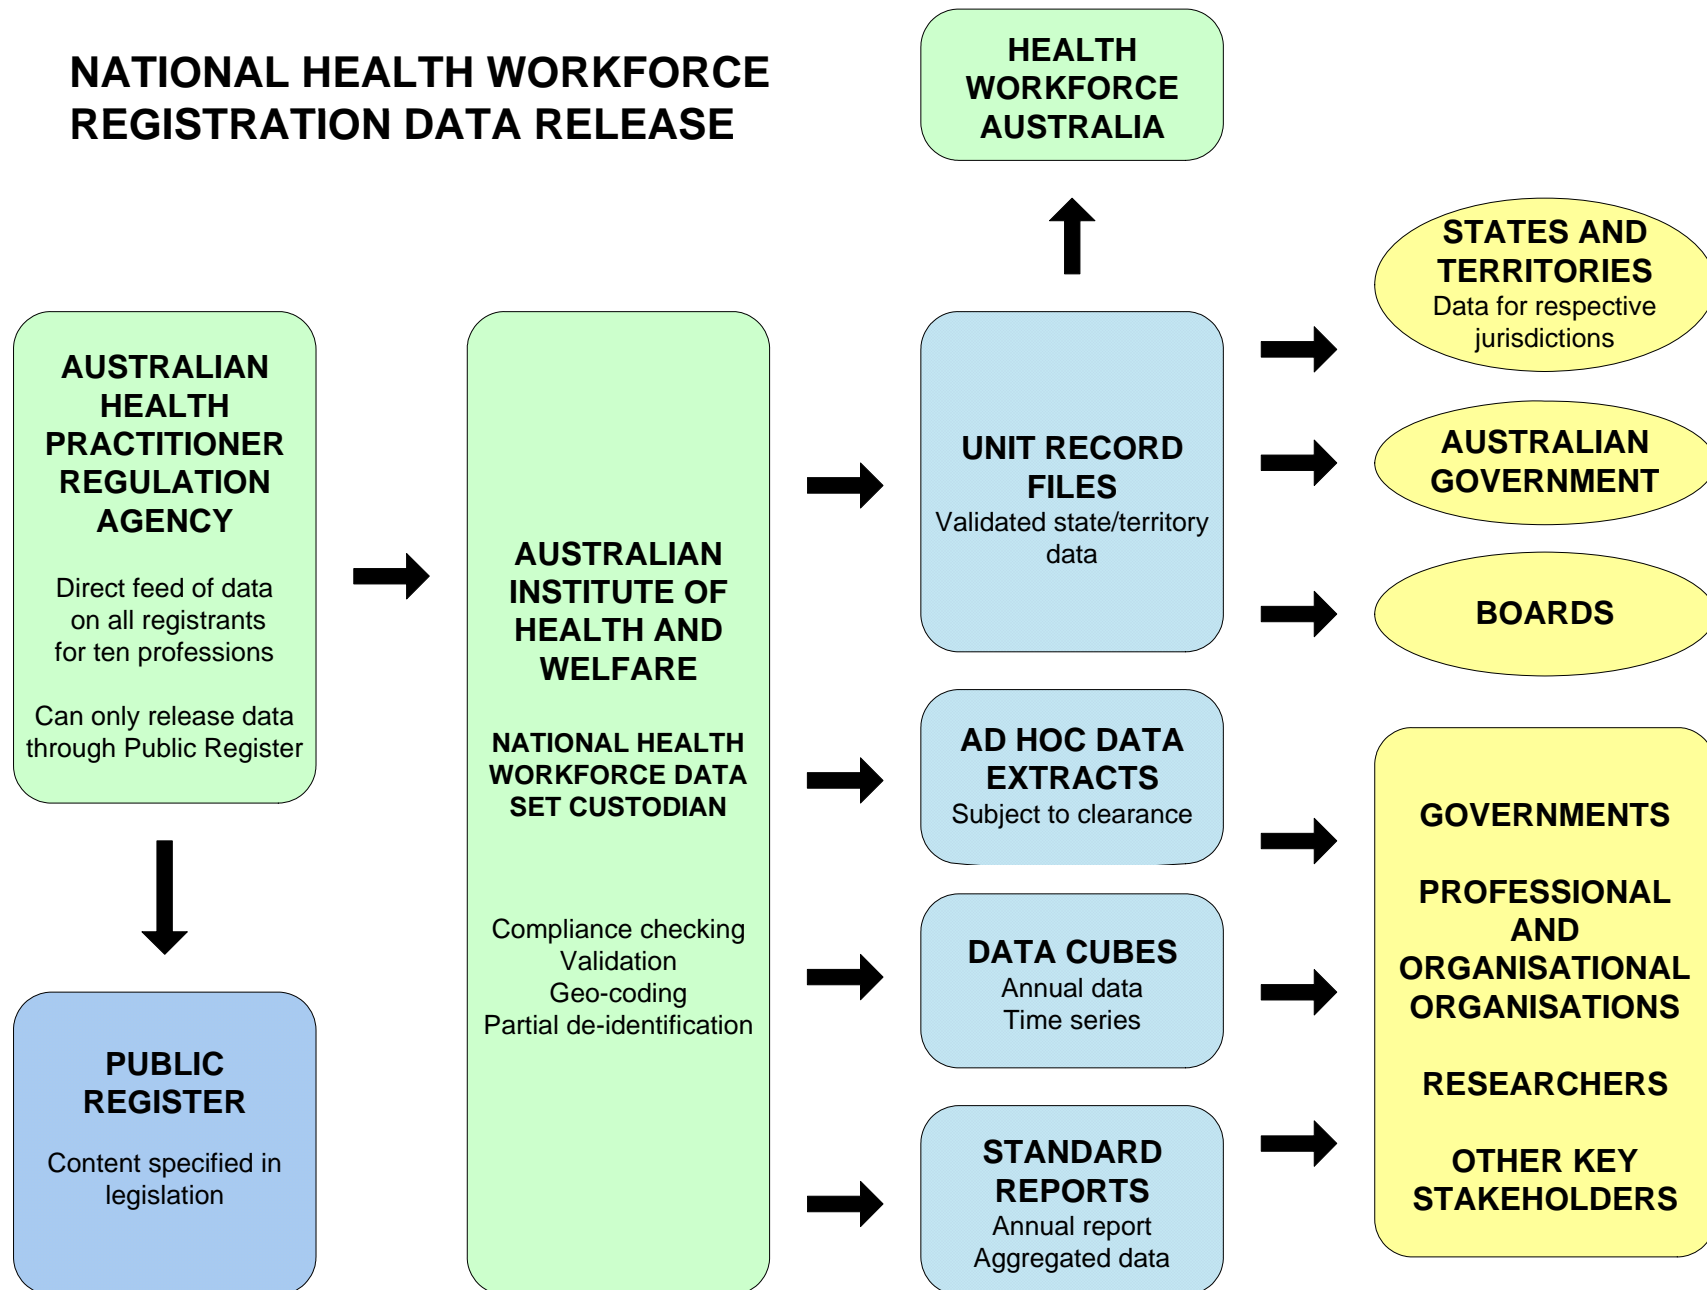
NATIONAL HEALTH WORKFORCE REGISTRATION DATA RELEASE

HEALTH WORKFORCE AUSTRALIA

AUSTRALIAN HEALTH PRACTITIONER REGULATION AGENCY

Direct feed of data on all registrants for ten professions

Can only release data through Public Register

PUBLIC REGISTER

Content specified in legislation

AUSTRALIAN INSTITUTE OF HEALTH AND WELFARE

NATIONAL HEALTH WORKFORCE DATA SET CUSTODIAN

Compliance checking
Validation
Geo-coding
Partial de-identification

UNIT RECORD FILES
Validated state/territory data

AD HOC DATA EXTRACTS
Subject to clearance

DATA CUBES
Annual data
Time series

STANDARD REPORTS
Annual report
Aggregated data

STATES AND TERRITORIES
Data for respective jurisdictions

AUSTRALIAN GOVERNMENT

BOARDS

GOVERNMENTS

PROFESSIONAL AND ORGANISATIONAL ORGANISATIONS

RESEARCHERS

OTHER KEY STAKEHOLDERS